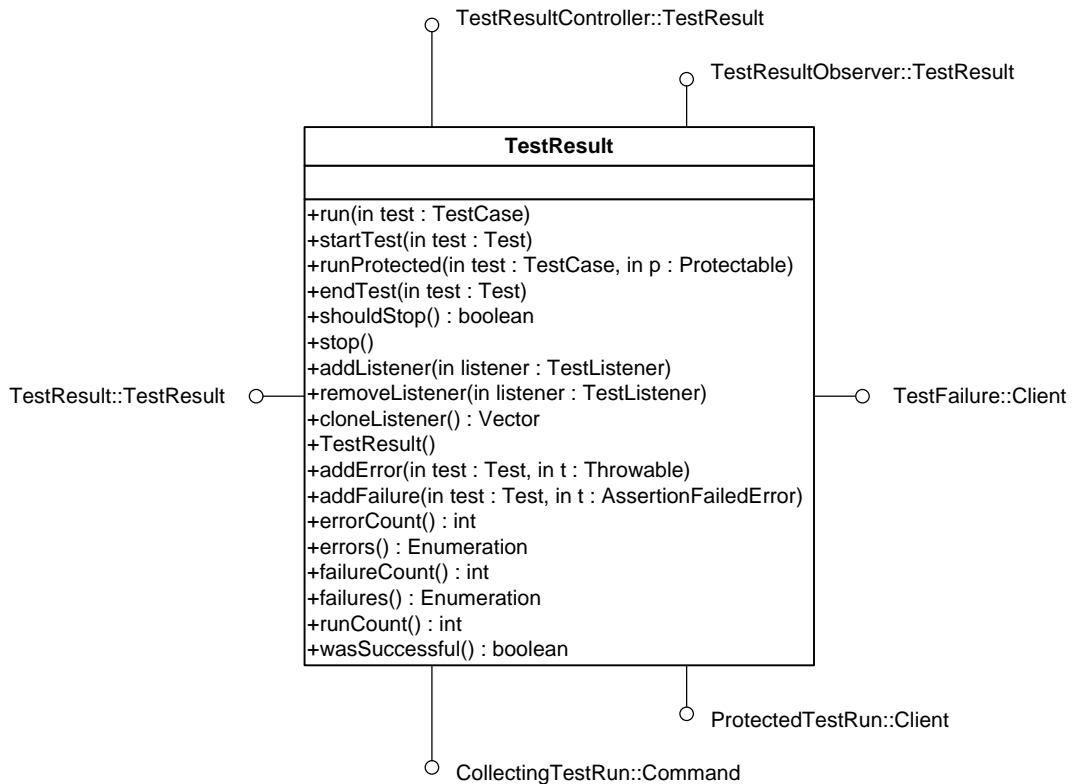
TestResultController::TestResult

TestResultObserver::TestResult

TestResult

+run(in test : TestCase)
+startTest(in test : Test)
+runProtected(in test : TestCase, in p : Protectable)
+endTest(in test : Test)
+shouldStop() : boolean
+stop()
+addListener(in listener : TestListener)
+removeListener(in listener : TestListener)
+cloneListener() : Vector
+TestResult()
+addError(in test : Test, in t : Throwable)
+addFailure(in test : Test, in t : AssertionFailedError)
+errorCount() : int
+errors() : Enumeration
+failureCount() : int
+failures() : Enumeration
+runCount() : int
+wasSuccessful() : boolean

TestResult::TestResult

TestFailure::Client

ProtectedTestRun::Client

CollectingTestRun::Command